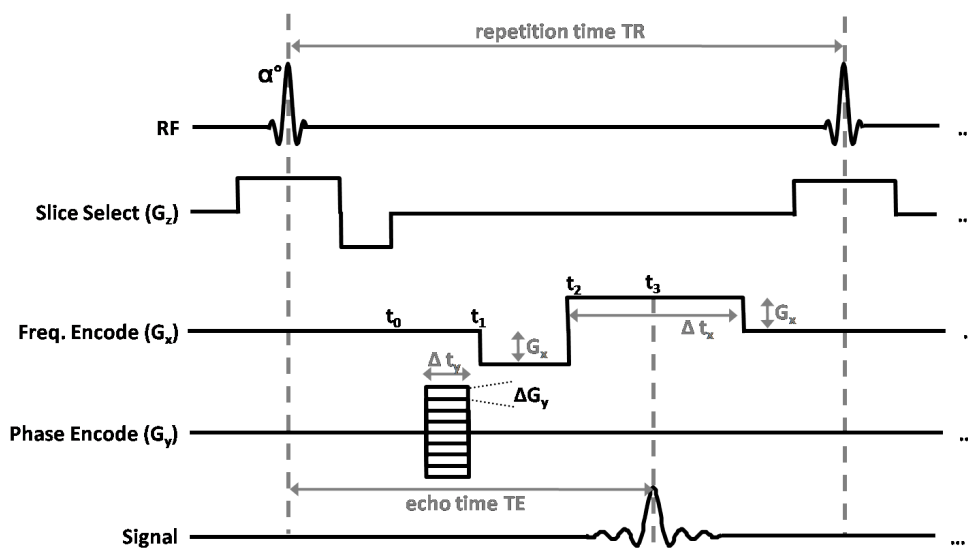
repetition time TR

α°

RF ..

Slice Select ($G_z$) ..

$t_2$ $t_3$

Freq. Encode ($G_x$) $t_0$ $t_1$ $G_x$ $\Delta t_x$ $G_x$ .

$\Delta t_y$

$\Delta G_y$

Phase Encode ($G_y$) ..

echo time TE

Signal ...